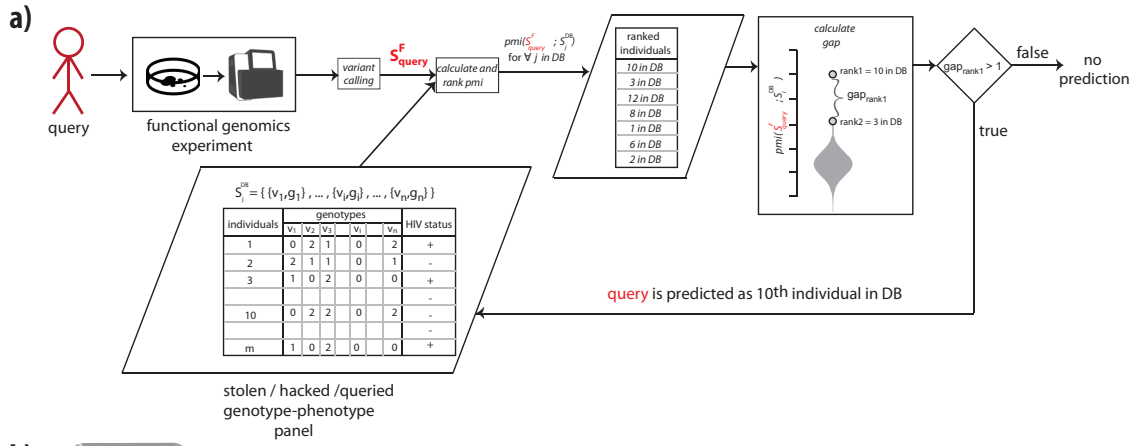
a)

query

functional genomics experiment

variant calling

$S^F_{query}$

calculate and rank pmi

$pmi(S^F_{query}; S^{DB}_j)$ for $\forall j$ in DB

ranked individuals
10 in DB
3 in DB
12 in DB
8 in DB
1 in DB
6 in DB
2 in DB

calculate gap

$pmi(S^F_{query}; S^{DB}_j)$

rank1 = 10 in DB

$gap_{rank1}$

rank2 = 3 in DB

$gap_{rank1} > 1$

false

no prediction

true

query is predicted as 10th individual in DB

$S^{DB}_j = \{ \{v_1,g_1\}, \dots, \{v_i,g_i\}, \dots, \{v_n,g_n\} \}$

| individuals | genotypes $v_1$ | $v_2$ | $v_3$ | | $v_i$ | | $v_n$ | HIV status |
|---|---|---|---|---|---|---|---|---|
| 1 | 0 | 2 | 1 | | 0 | | 2 | + |
| 2 | 2 | 1 | 1 | | 0 | | 1 | - |
| 3 | 1 | 0 | 2 | | 0 | | 0 | + |
| | | | | | | | | - |
| 10 | 0 | 2 | 2 | | 0 | | 2 | - |
| | | | | | | | | - |
| m | 1 | 0 | 2 | | 0 | | 0 | + |

stolen / hacked /queried genotype-phenotype panel